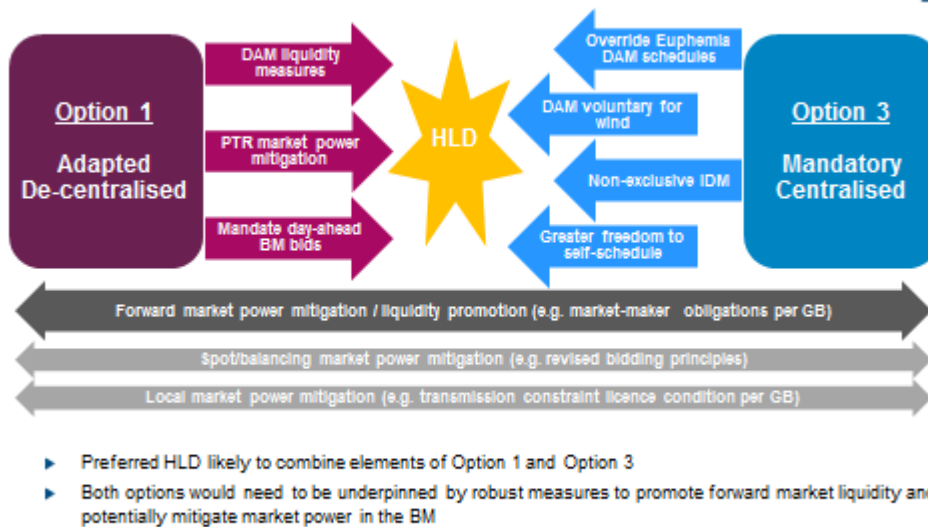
Option 1

Adapted De-centralised

DAM liquidity measures

PTR market power mitigation

Mandate day-ahead BM bids

HLD

Override Euphemia DAM schedules

DAM voluntary for wind

Non-exclusive IDM

Greater freedom to self-schedule

Option 3

Mandatory Centralised

Forward market power mitigation / liquidity promotion (e.g. market-maker obligations per GB)

Spot/balancing market power mitigation (e.g. revised bidding principles)

Local market power mitigation (e.g. transmission constraint licence condition per GB)

▸ Preferred HLD likely to combine elements of Option 1 and Option 3

▸ Both options would need to be underpinned by robust measures to promote forward market liquidity an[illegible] potentially mitigate market power in the BM